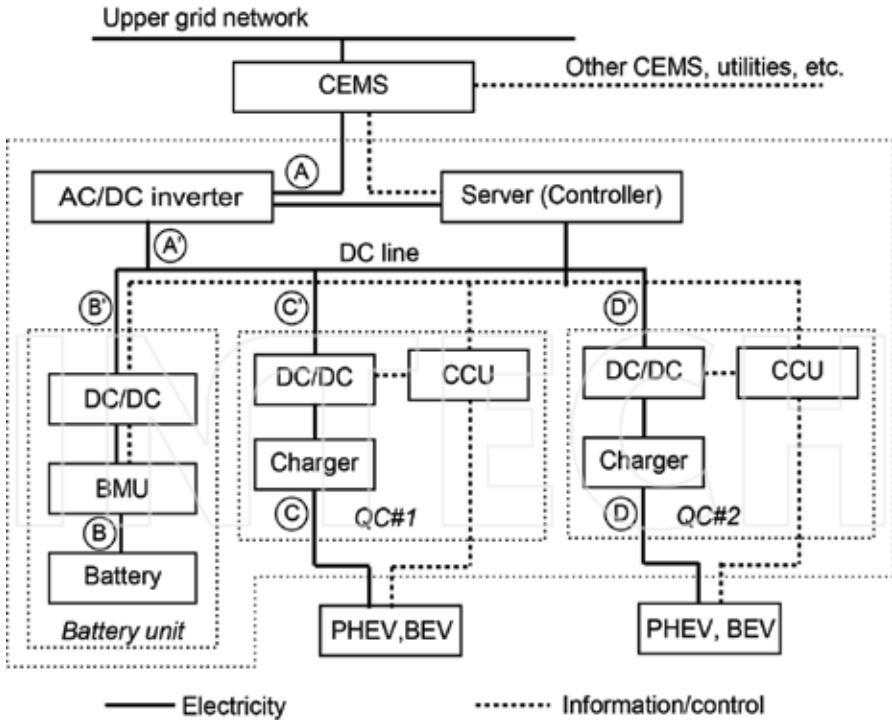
Upper grid network

CEMS

Other CEMS, utilities, etc.

A

AC/DC inverter

Server (Controller)

A'

DC line

B'

C'

D'

DC/DC

CCU

DC/DC

CCU

DC/DC

Charger

Charger

BMU

C

QC#1

D

QC#2

B

Battery

Battery unit

PHEV,BEV

PHEV, BEV

Electricity

Information/control